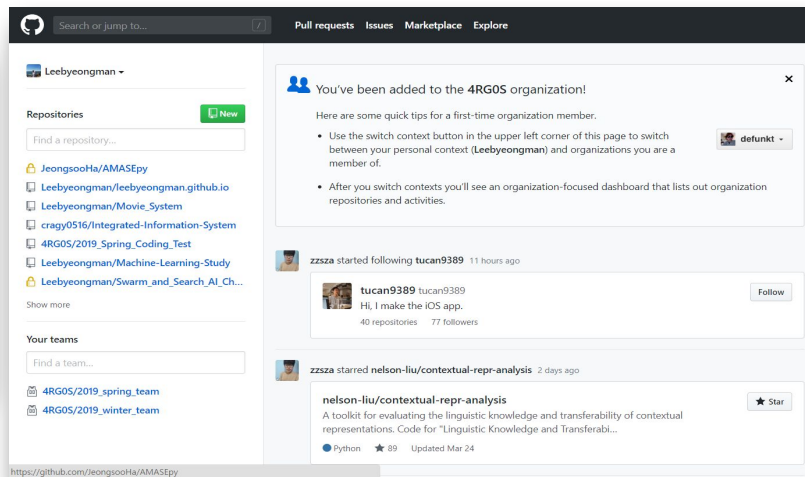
Search or jump to...

/

Pull requests Issues Marketplace Explore

Leebyeongman

Repositories

New

Find a repository...

JeongsooHa/AMASEpy
Leebyeongman/leebyeongman.github.io
Leebyeongman/Movie_System
cragy0516/Integrated-Information-System
4RG0S/2019_Spring_Coding_Test
Leebyeongman/Machine-Learning-Study
Leebyeongman/Swarm_and_Search_AI_Ch...

Show more

Your teams

Find a team...

4RG0S/2019_spring_team
4RG0S/2019_winter_team

https://github.com/JeongsooHa/AMASEpy

You've been added to the **4RG0S** organization!

×

Here are some quick tips for a first-time organization member.

• Use the switch context button in the upper left corner of this page to switch between your personal context (**Leebyeongman**) and organizations you are a member of.

defunkt

• After you switch contexts you'll see an organization-focused dashboard that lists out organization repositories and activities.

zzsza started following tucan9389 11 hours ago

tucan9389 tucan9389
Hi, I make the iOS app.
40 repositories 77 followers

Follow

zzsza starred nelson-liu/contextual-repr-analysis 2 days ago

nelson-liu/contextual-repr-analysis
A toolkit for evaluating the linguistic knowledge and transferability of contextual representations. Code for "Linguistic Knowledge and Transferabi...

Star

Python 89 Updated Mar 24